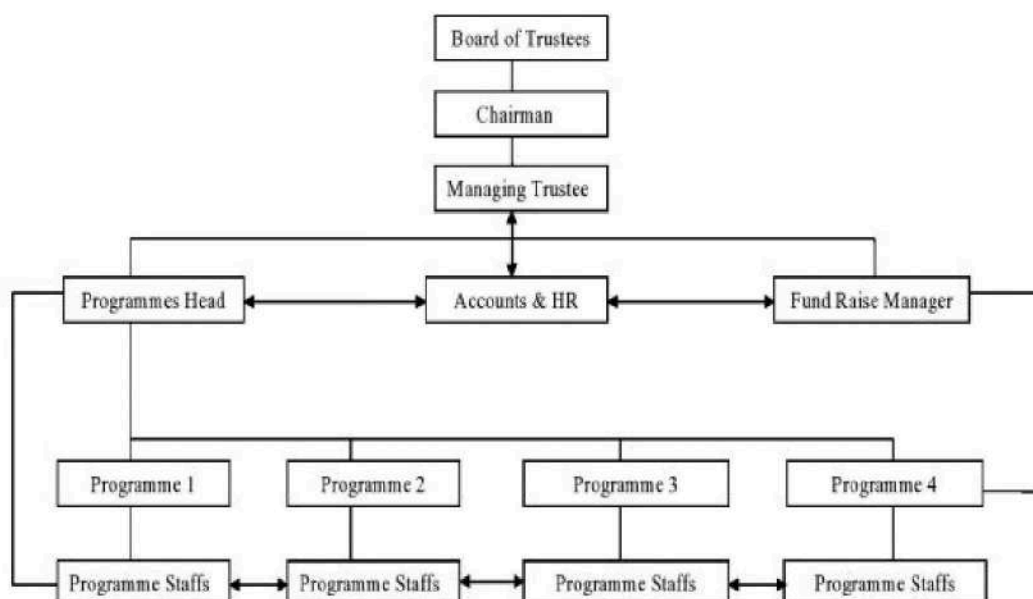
Board of Trustees

Chairman

Managing Trustee

Programmes Head

Accounts & HR

Fund Raise Manager

Programme 1

Programme 2

Programme 3

Programme 4

Programme Staffs

Programme Staffs

Programme Staffs

Programme Staffs